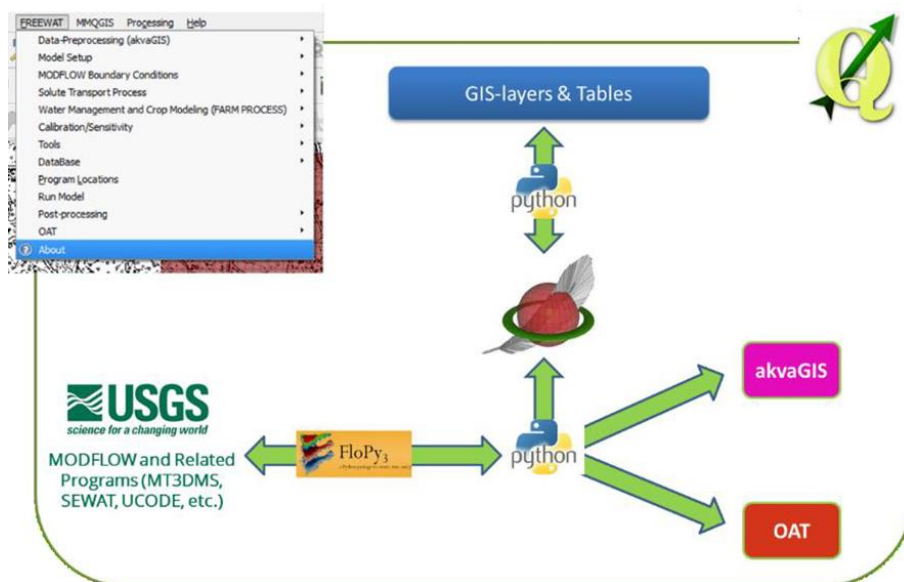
FREEWAT MMQGIS Processing Help
Data-Preprocessing (akvaGIS)
Model Setup
MODFLOW Boundary Conditions
Solute Transport Process
Water Management and Crop Modeling (FARM PROCESS)
Calibration/Sensitivity
Tools
DataBase
Program Locations
Run Model
Post-processing
OAT
About

GIS-layers & Tables

python

USGS
science for a changing world

MODFLOW and Related Programs (MT3DMS, SEWAT, UCODE, etc.)

FloPy3

python

akvaGIS

OAT